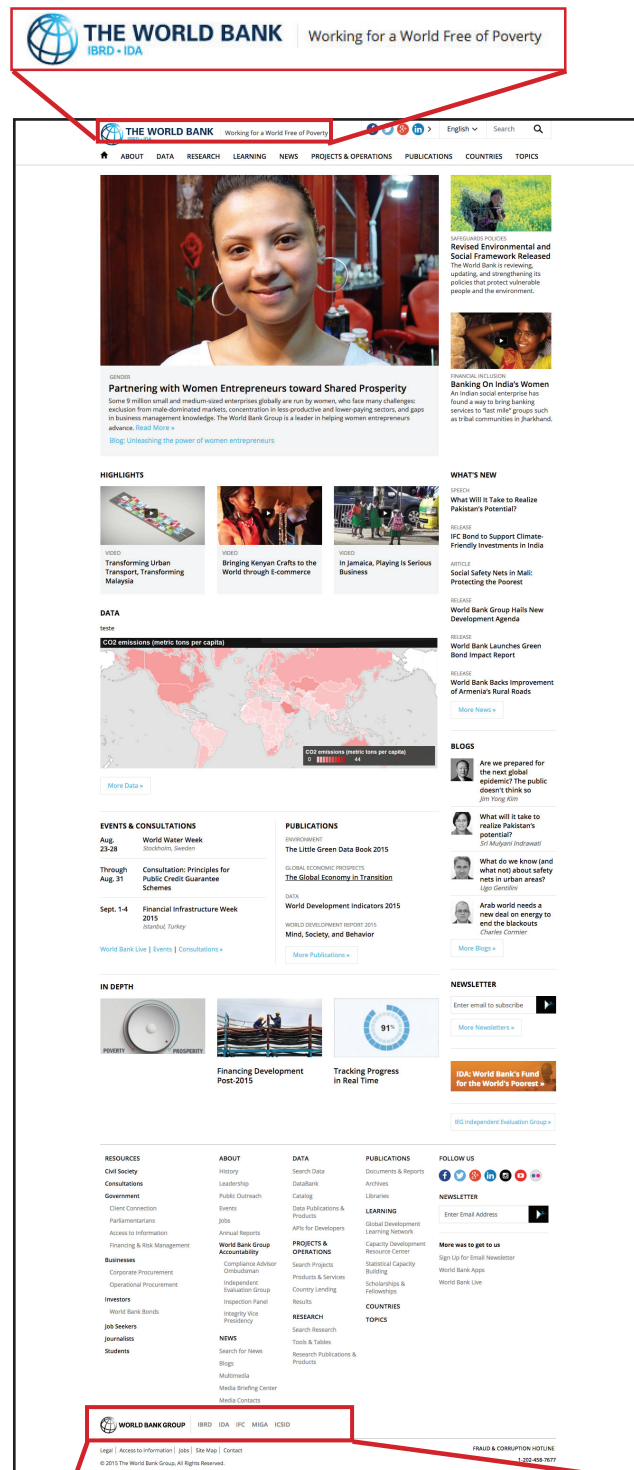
THE WORLD BANK
IBRD • IDA
Working for a World Free of Poverty

THE WORLD BANK IBRD • IDA Working for a World Free of Poverty
English Search

ABOUT DATA RESEARCH LEARNING NEWS PROJECTS & OPERATIONS PUBLICATIONS COUNTRIES TOPICS

GENDER
Partnering with Women Entrepreneurs toward Shared Prosperity
Some 9 million small and medium-sized enterprises globally are run by women, who face many challenges: exclusion from male-dominated markets, concentration in less-productive and lower-paying sectors, and gaps in business management knowledge. The World Bank Group is a leader in helping women entrepreneurs advance. Read More »
Blog: Unleashing the power of women entrepreneurs

SAFEGUARDS POLICIES
Revised Environmental and Social Framework Released
The World Bank is reviewing, updating, and strengthening its policies that protect vulnerable people and the environment.

FINANCIAL INCLUSION
Banking On India's Women
An Indian social enterprise has found a way to bring banking services to "last mile" groups such as tribal communities in Jharkhand.

HIGHLIGHTS
VIDEO
Transforming Urban Transport, Transforming Malaysia
VIDEO
Bringing Kenyan Crafts to the World through E-commerce
VIDEO
In Jamaica, Playing Is Serious Business

DATA
teste
CO2 emissions (metric tons per capita)
CO2 emissions (metric tons per capita)
0 44
More Data »

WHAT'S NEW
SPEECH
What Will It Take to Realize Pakistan's Potential?
RELEASE
IFC Bond to Support Climate-Friendly Investments in India
ARTICLE
Social Safety Nets in Mali: Protecting the Poorest
RELEASE
World Bank Group Hails New Development Agenda
RELEASE
World Bank Launches Green Bond Impact Report
RELEASE
World Bank Backs Improvement of Armenia's Rural Roads
More News »

BLOGS
Are we prepared for the next global epidemic? The public doesn't think so
Jim Yong Kim
What will it take to realize Pakistan's potential?
Sri Mulyani Indrawati
What do we know (and what not) about safety nets in urban areas?
Ugo Gentilini
Arab world needs a new deal on energy to end the blackouts
Charles Cormier
More Blogs »

EVENTS & CONSULTATIONS
Aug. 23-28 World Water Week
Stockholm, Sweden
Through Aug. 31 Consultation: Principles for Public Credit Guarantee Schemes
Sept. 1-4 Financial Infrastructure Week 2015
Istanbul, Turkey
World Bank Live | Events | Consultations »

PUBLICATIONS
ENVIRONMENT
The Little Green Data Book 2015
GLOBAL ECONOMIC PROSPECTS
The Global Economy in Transition
DATA
World Development Indicators 2015
WORLD DEVELOPMENT REPORT 2015
Mind, Society, and Behavior
More Publications »

NEWSLETTER
Enter email to subscribe
More Newsletters »

IN DEPTH
POVERTY PROSPERITY
Financing Development Post-2015
91%
Tracking Progress in Real Time

IDA: World Bank's Fund for the World's Poorest »
IEG Independent Evaluation Group »

RESOURCES
Civil Society
Consultations
Government
Client Connection
Parliamentarians
Access to Information
Financing & Risk Management
Businesses
Corporate Procurement
Operational Procurement
Investors
World Bank Bonds
Job Seekers
Journalists
Students

ABOUT
History
Leadership
Public Outreach
Events
Jobs
Annual Reports
World Bank Group Accountability
Compliance Advisor Ombudsman
Independent Evaluation Group
Inspection Panel
Integrity Vice Presidency
NEWS
Search for News
Blogs
Multimedia
Media Briefing Center
Media Contacts

DATA
Search Data
DataBank
Catalog
Data Publications & Products
APIs for Developers
PROJECTS & OPERATIONS
Search Projects
Products & Services
Country Lending
Results
RESEARCH
Search Research
Tools & Tables
Research Publications & Products

PUBLICATIONS
Documents & Reports
Archives
Libraries
LEARNING
Global Development Learning Network
Capacity Development Resource Center
Statistical Capacity Building
Scholarships & Fellowships
COUNTRIES
TOPICS

FOLLOW US
NEWSLETTER
Enter Email Address
More ways to get to us
Sign Up for Email Newsletter
World Bank Apps
World Bank Live

WORLD BANK GROUP IBRD IDA IFC MIGA ICSID

Legal | Access to Information | Jobs | Site Map | Contact
© 2015 The World Bank Group, All Rights Reserved.
FRAUD & CORRUPTION HOTLINE
1-202-458-7677